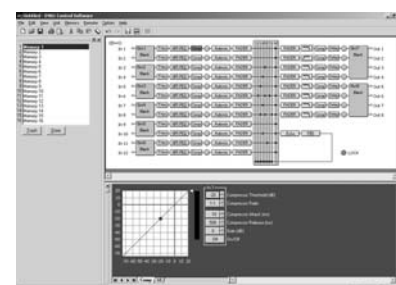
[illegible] - DME Control Software
File Edit View Unit Memory Monitor Option Help
Memory 1
Memory 2
Memory 3
Memory 4
Memory 5
Memory 6
Memory 7
Memory 8
Memory 9
Memory 10
Memory 11
Memory 12
Memory 13
Memory 14
Memory 15
Memory 16
Recall
Store
In 1
In 2
In 3
In 4
In 5
In 6
In 7
In 8
In 9
In 10
In 11
In 12
Out 1
Out 2
Out 3
Out 4
Out 5
Out 6
Out 7
Out 8
LOCK
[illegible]
Compressor Threshold (dB)
Compressor Ratio
Compressor Attack (ms)
Compressor Release (ms)
Gain (dB)
On/Off